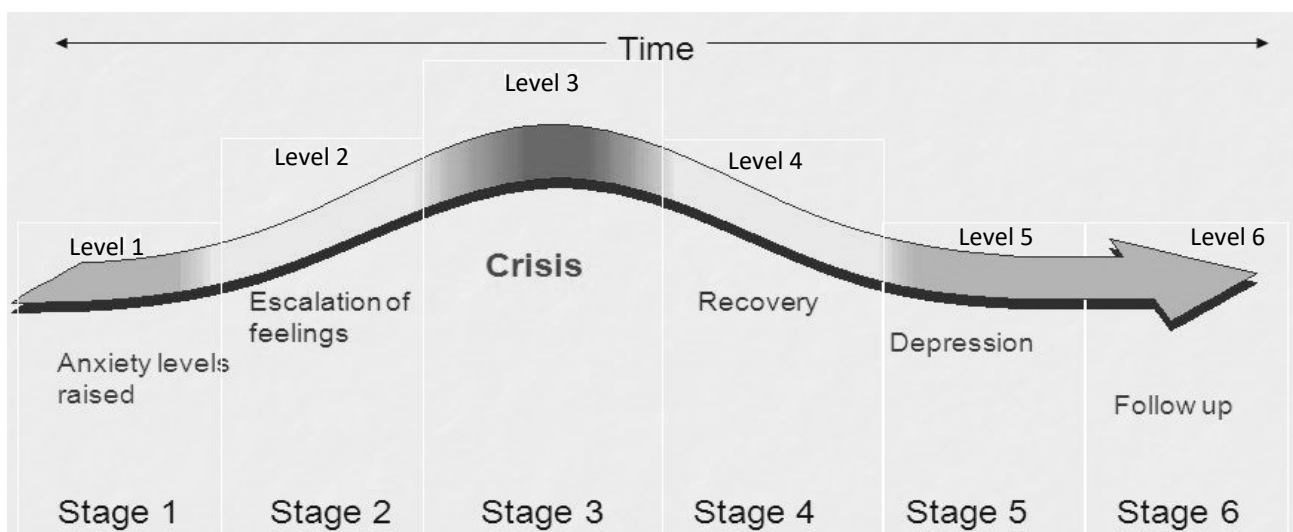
Time

Level 3

Level 2

Level 4

Level 1

Level 5

Level 6

Crisis

Escalation of feelings

Recovery

Depression

Anxiety levels raised

Follow up

Stage 1

Stage 2

Stage 3

Stage 4

Stage 5

Stage 6